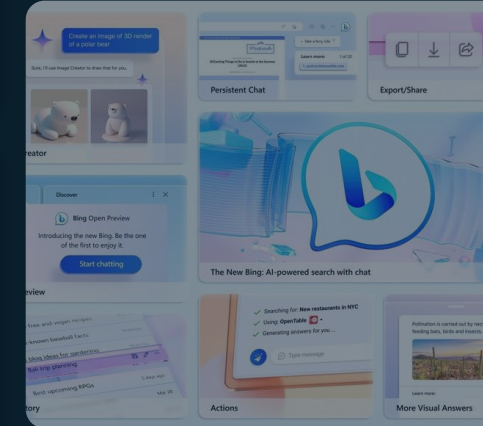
Create an image of 3D render of a polar bear

Sure, I'll use Image Creator to draw that for you.

reator

Persistent Chat

Export/Share

Discover

Bing Open Preview

Introducing the new Bing. Be the one of the first to enjoy it.

Start chatting

eview

The New Bing: AI-powered search with chat

Searching for: New restaurants in NYC

Using: OpenTable

Generating answers for you...

Type message

Actions

More Visual Answers

Learn more

tory